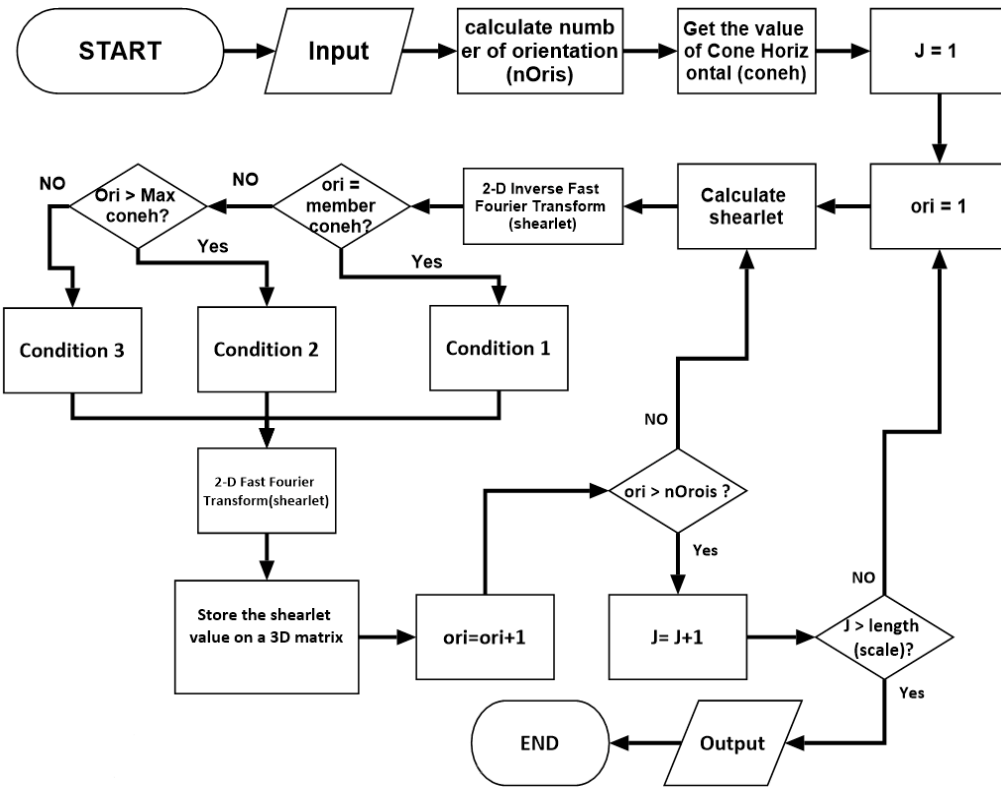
START

Input

calculate number of orientation (nOris)

Get the value of Cone Horizontal (coneh)

J = 1

ori = 1

Calculate shearlet

2-D Inverse Fast Fourier Transform (shearlet)

ori = member coneh?

NO

Yes

Ori > Max coneh?

NO

Yes

Condition 3

Condition 2

Condition 1

2-D Fast Fourier Transform(shearlet)

Store the shearlet value on a 3D matrix

ori=ori+1

NO

ori > nOrois ?

Yes

J= J+1

NO

J > length (scale)?

Yes

Output

END